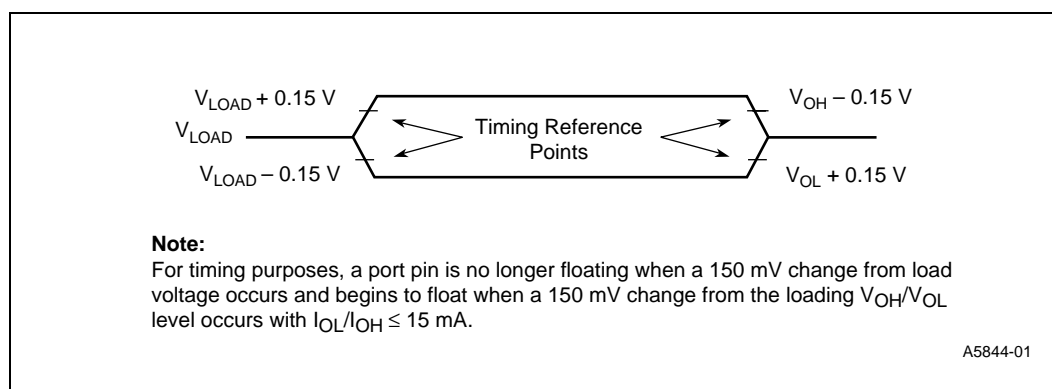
$V_{LOAD} + 0.15$ V

$V_{LOAD}$

$V_{LOAD} - 0.15$ V

Timing Reference Points

$V_{OH} - 0.15$ V

$V_{OL} + 0.15$ V

**Note:**
For timing purposes, a port pin is no longer floating when a 150 mV change from load voltage occurs and begins to float when a 150 mV change from the loading $V_{OH}/V_{OL}$ level occurs with $I_{OL}/I_{OH} \leq 15$ mA.

A5844-01